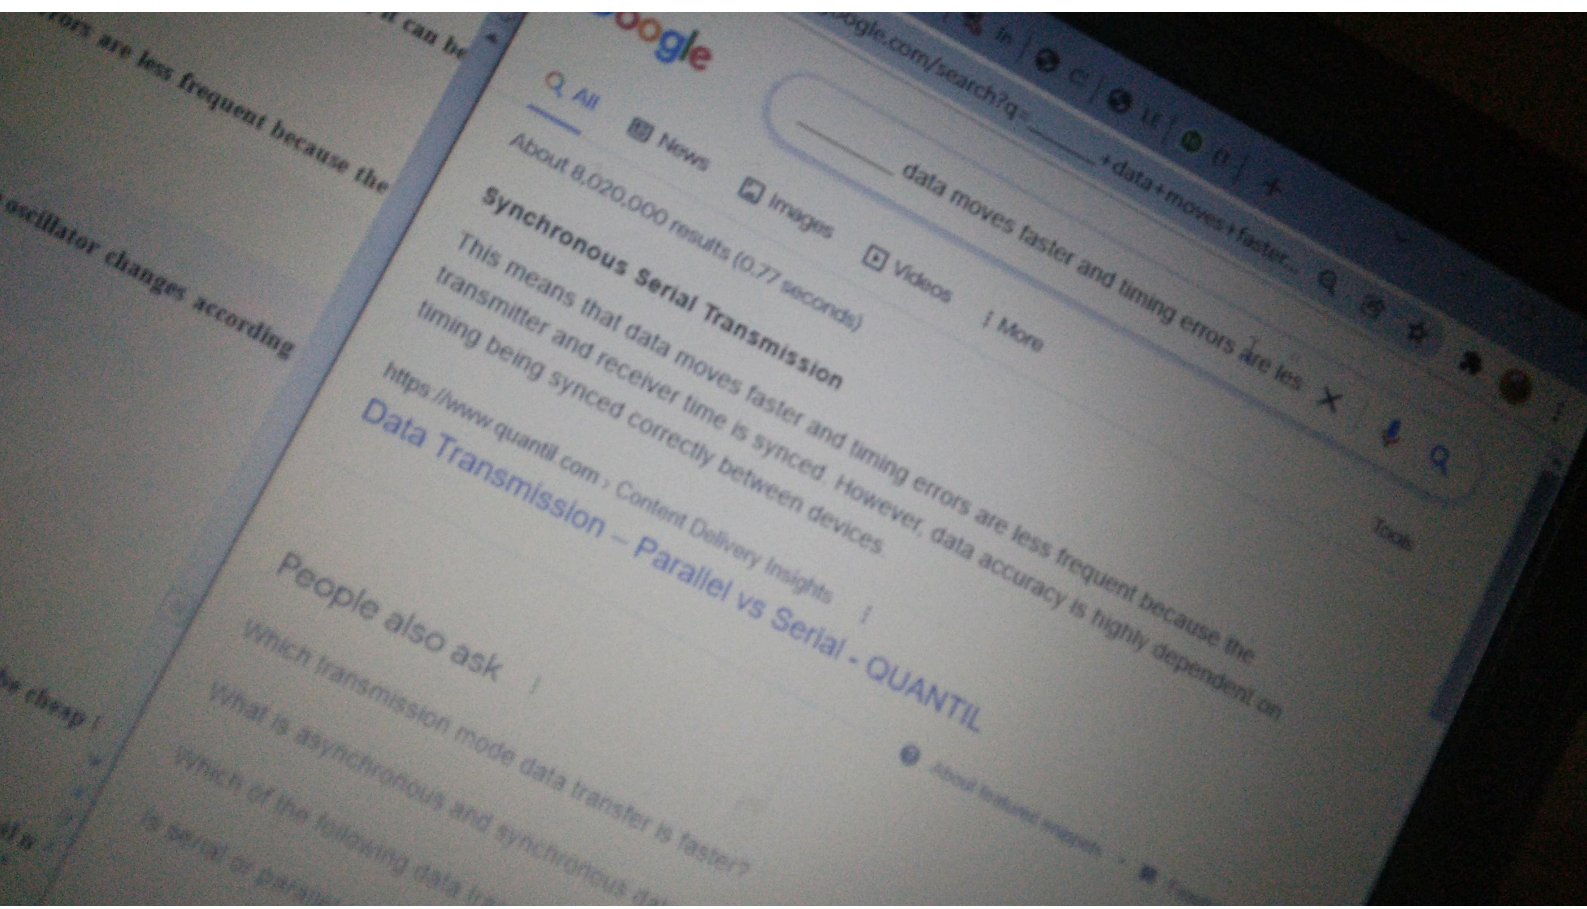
it can be
rors are less frequent because the
oscillator changes according
be cheap !
al is

oogle
oogle.com/search?q=_______+data+moves+faster...
data moves faster and timing errors are les
All
News
Images
Videos
More
Tools
About 8,020,000 results (0.77 seconds)
Synchronous Serial Transmission
This means that data moves faster and timing errors are less frequent because the transmitter and receiver time is synced. However, data accuracy is highly dependent on timing being synced correctly between devices.
https://www.quantil.com › Content Delivery Insights
Data Transmission – Parallel vs Serial - QUANTIL
About featured snippets
People also ask
Which transmission mode data transfer is faster?
What is asynchronous and synchronous da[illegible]
Which of the following data tra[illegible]
Is serial or parall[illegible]